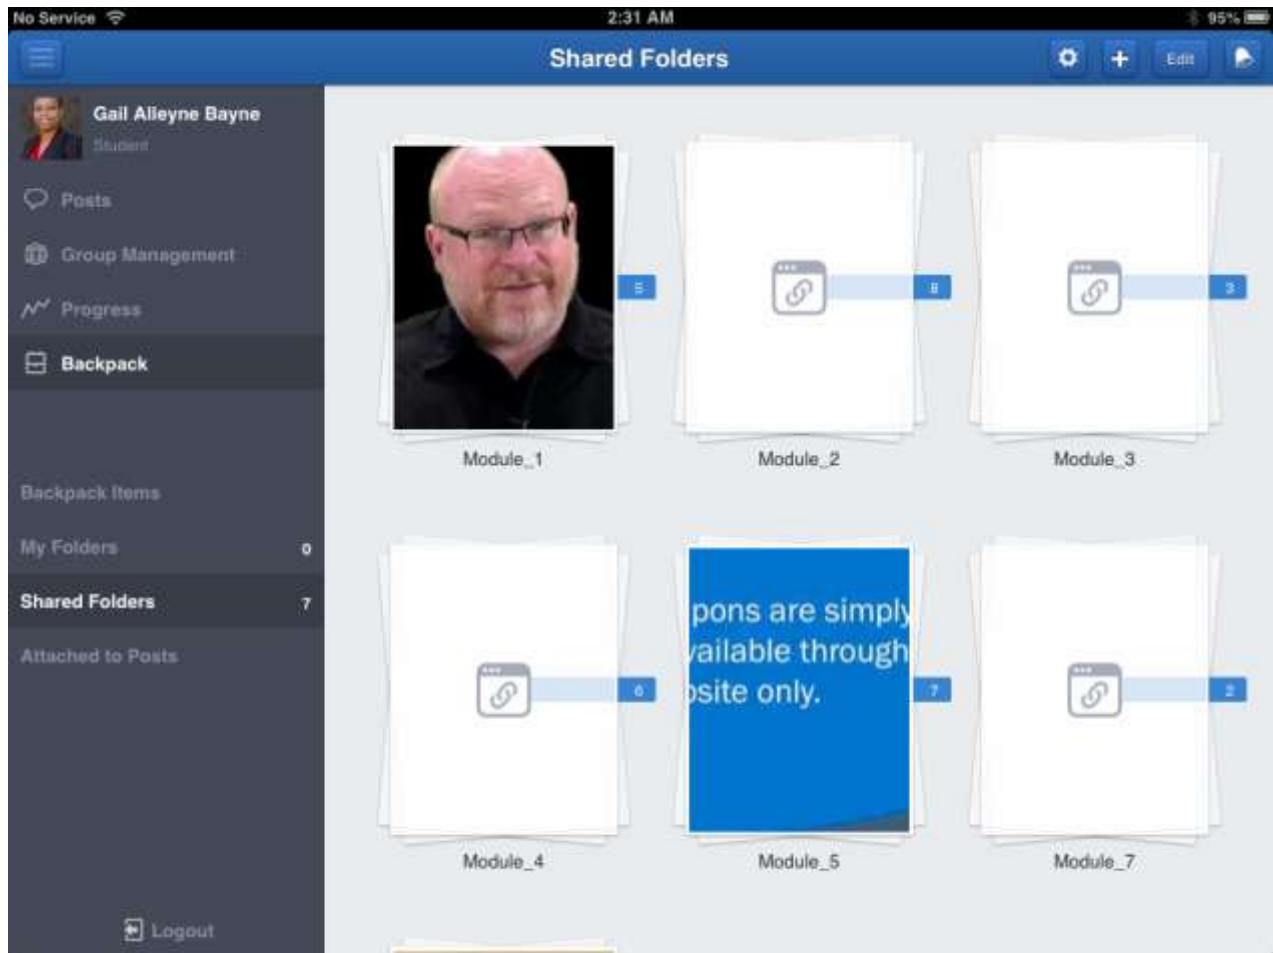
No Service
2:31 AM
95%

Shared Folders
Edit

Gail Alleyne Bayne
Student

Posts
Group Management
Progress
Backpack

Backpack Items
My Folders 0
Shared Folders 7
Attached to Posts

Logout

5
Module_1
8
Module_2
3
Module_3
6
Module_4
pons are simply
ailable through
site only.
7
Module_5
2
Module_7